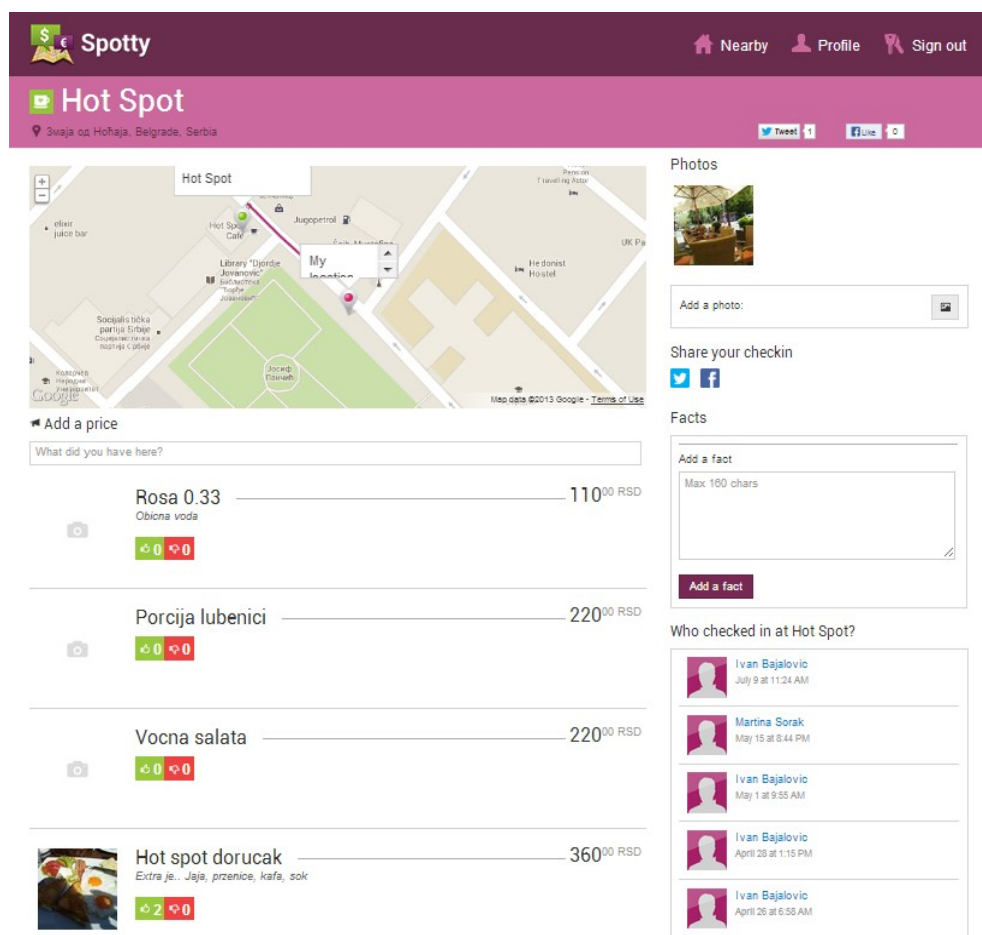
Spotty

Nearby Profile Sign out

Hot Spot

Змаја од Ноћаја, Belgrade, Serbia

Tweet 1 Like 0

Hot Spot

elixir juice bar

Hot Spot Cafe

Jugopetrol

Library "Djordje Jovanovic"

My location

He donist Hostel

UK Pa

Pension Travelling Actor

Socijalistička partija Srbije

Josif Pančić

Google

Map data ©2013 Google - Terms of Use

Add a price

What did you have here?

Rosa 0.33 — $110^{00}$ RSD
Obicna voda
0 0

Porcija lubenici — $220^{00}$ RSD
0 0

Vocna salata — $220^{00}$ RSD
0 0

Hot spot dorucak — $360^{00}$ RSD
Extra je.. Jaja, przenice, kafa, sok
2 0

Photos

Add a photo:

Share your checkin

Facts

Add a fact

Max 160 chars

Add a fact

Who checked in at Hot Spot?

Ivan Bajalovic
July 9 at 11:24 AM

Martina Sorak
May 15 at 8:44 PM

Ivan Bajalovic
May 1 at 9:55 AM

Ivan Bajalovic
April 28 at 1:15 PM

Ivan Bajalovic
April 26 at 6:58 AM